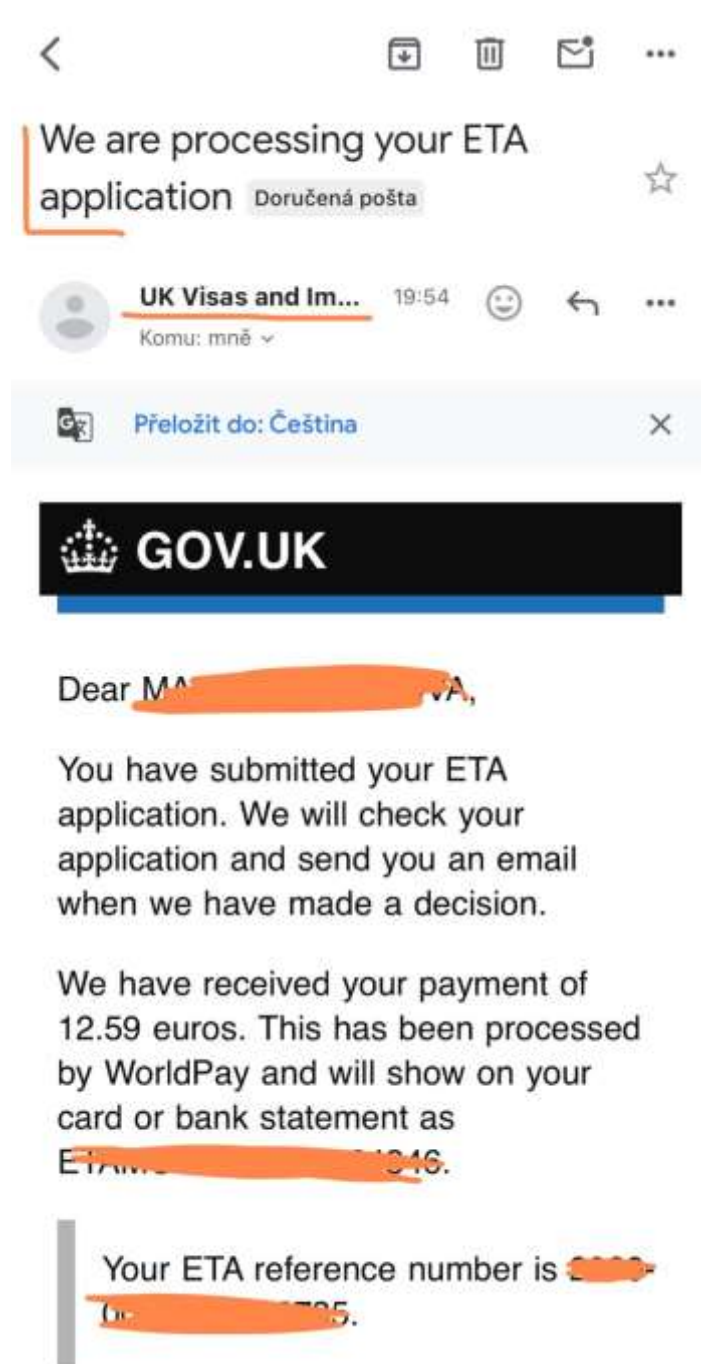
We are processing your ETA application Doručená pošta

UK Visas and Im... 19:54
Komu: mně

Přeložit do: Čeština

GOV.UK

Dear M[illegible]VA,

You have submitted your ETA application. We will check your application and send you an email when we have made a decision.

We have received your payment of 12.59 euros. This has been processed by WorldPay and will show on your card or bank statement as E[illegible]346.

Your ETA reference number is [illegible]735.